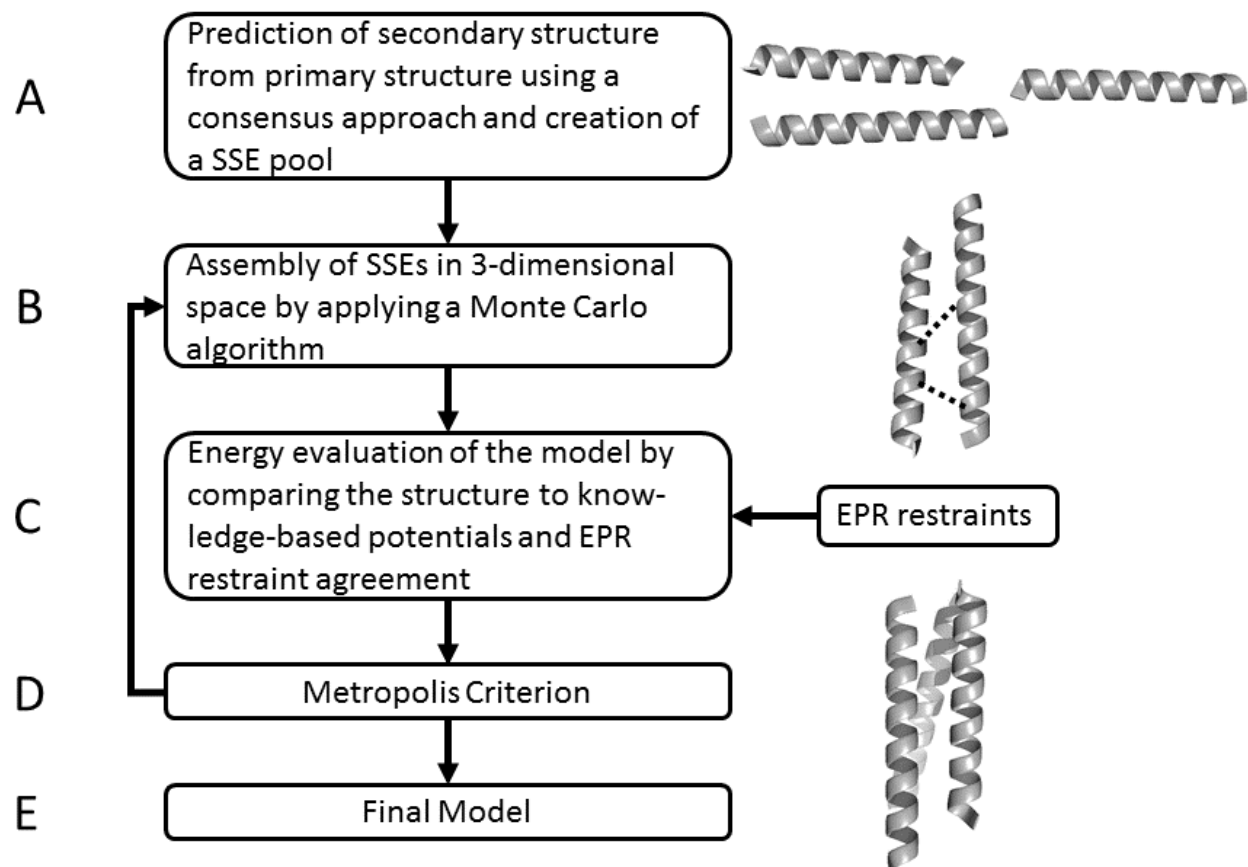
A

Prediction of secondary structure from primary structure using a consensus approach and creation of a SSE pool

B

Assembly of SSEs in 3-dimensional space by applying a Monte Carlo algorithm

C

Energy evaluation of the model by comparing the structure to knowledge-based potentials and EPR restraint agreement

EPR restraints

D

Metropolis Criterion

E

Final Model